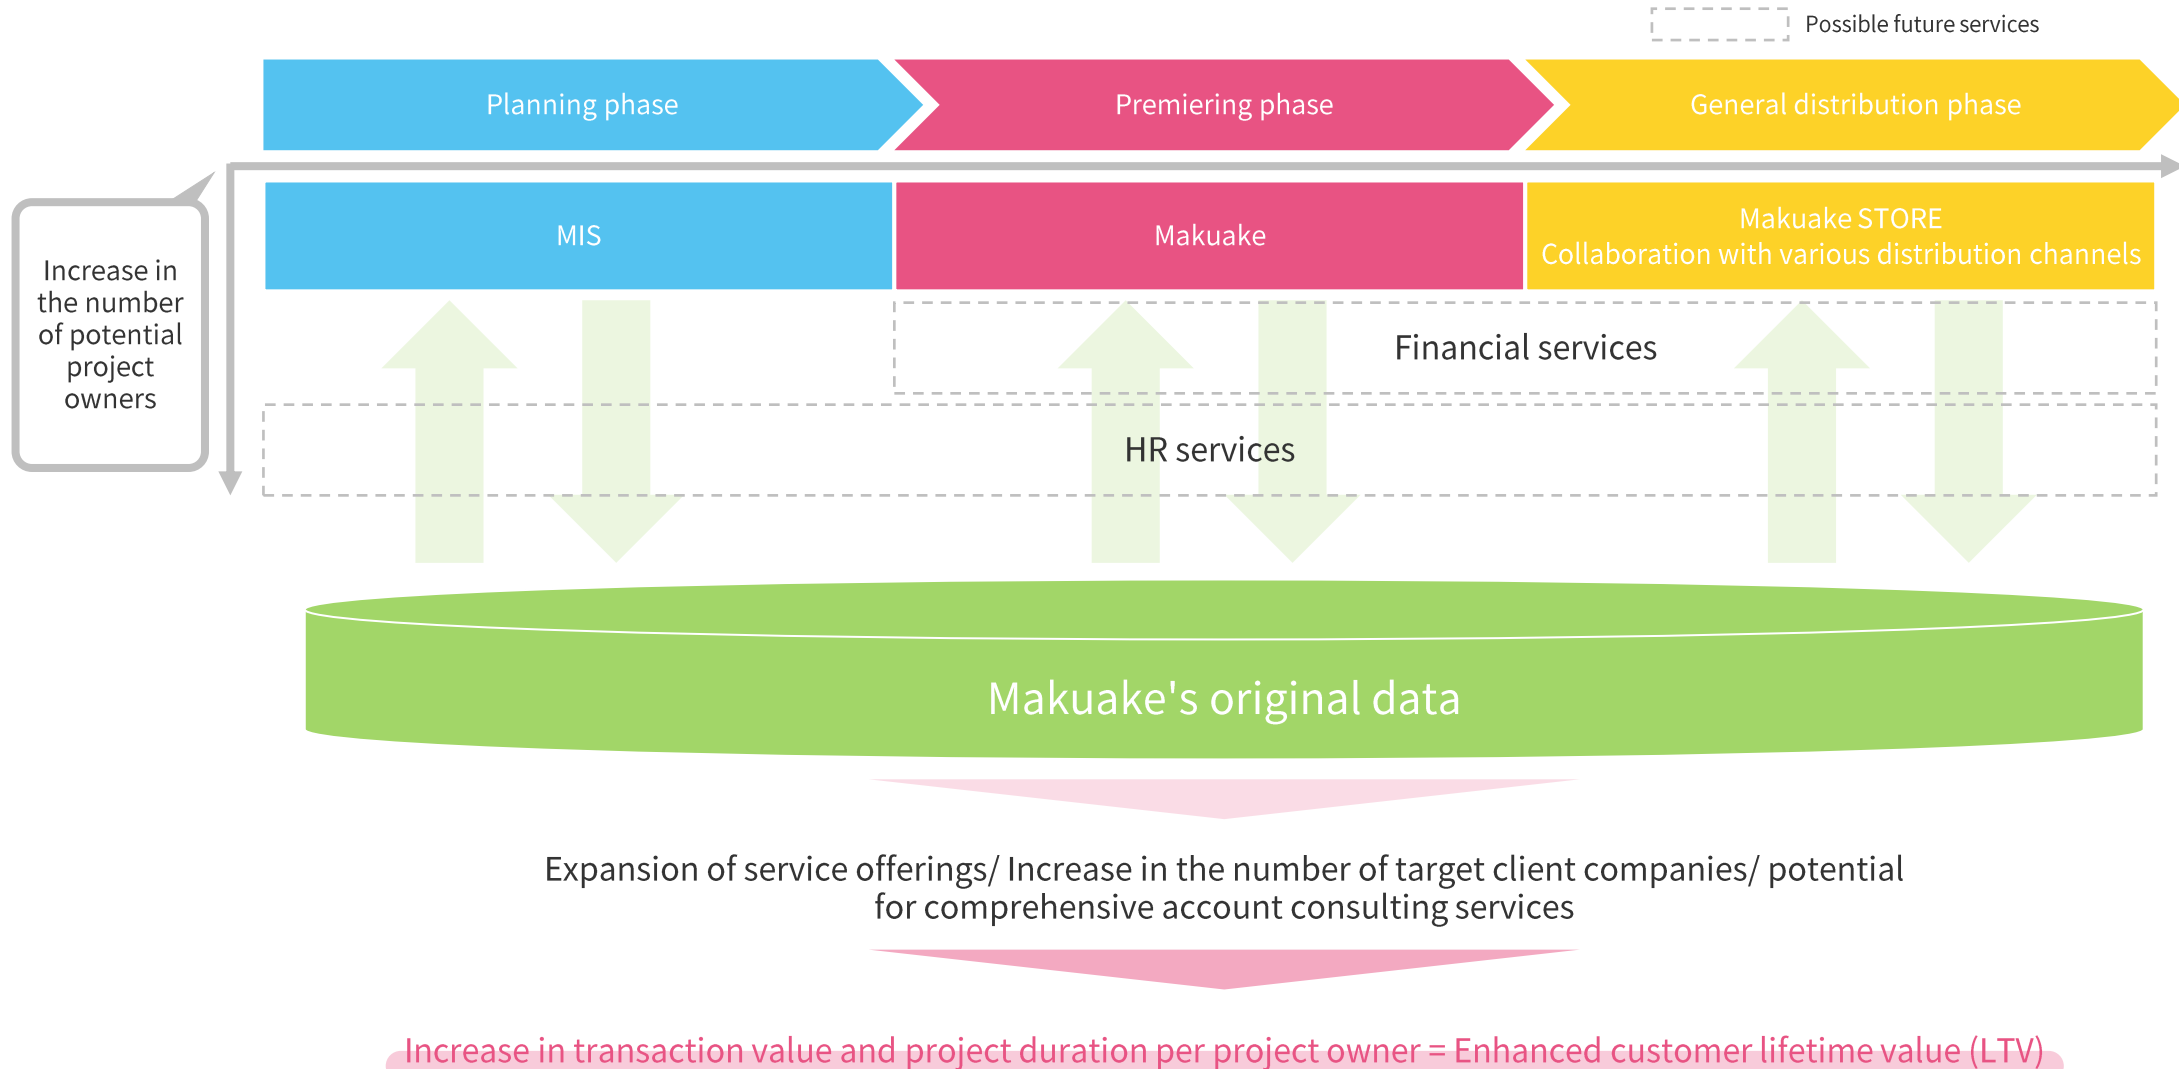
Possible future services

Planning phase

Premiering phase

General distribution phase

Increase in the number of potential project owners

MIS

Makuake

Makuake STORE
Collaboration with various distribution channels

Financial services

HR services

Makuake's original data

Expansion of service offerings/ Increase in the number of target client companies/ potential for comprehensive account consulting services

Increase in transaction value and project duration per project owner = Enhanced customer lifetime value (LTV)